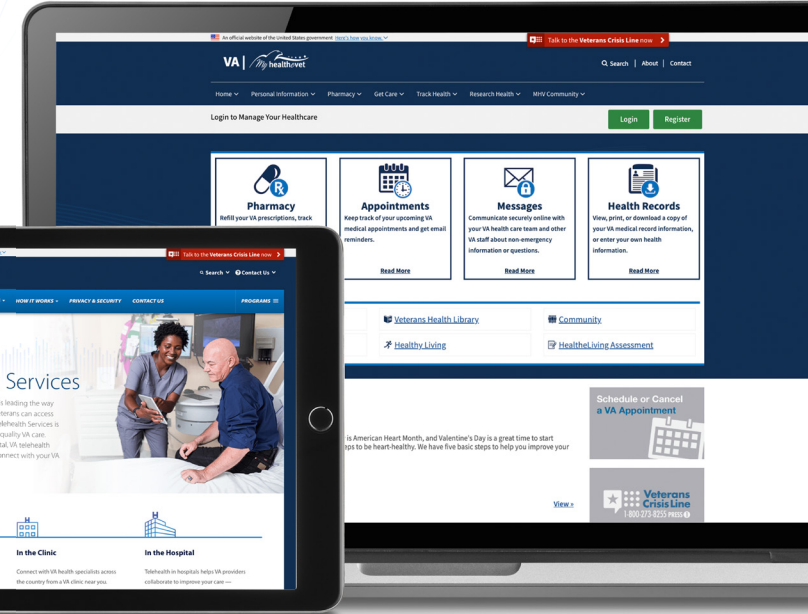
An official website of the United States government Here's how you know

Talk to the Veterans Crisis Line now

VA | My health e vet

Search | About | Contact

Home Personal Information Pharmacy Get Care Track Health Research Health MHV Community

Login to Manage Your Healthcare

Login Register

Pharmacy
Refill your VA prescriptions, track

Appointments
Keep track of your upcoming VA medical appointments and get email reminders.

Read More

Messages
Communicate securely online with your VA health care team and other VA staff about non-emergency information or questions.

Read More

Health Records
View, print, or download a copy of your VA medical record information, or enter your own health information.

Read More

Veterans Health Library

Community

Healthy Living

HealtheLiving Assessment

is American Heart Month, and Valentine's Day is a great time to start eps to be heart-healthy. We have five basic steps to help you improve your

View ›

Schedule or Cancel a VA Appointment

Veterans Crisis Line 1-800-273-8255 PRESS 1

Talk to the Veterans Crisis Line now

Search Contact Us

HOW IT WORKS PRIVACY & SECURITY CONTACT US PROGRAMS

Services

s leading the way terans can access elehealth Services is quality VA care. tal, VA telehealth nnect with your VA

In the Clinic
Connect with VA health specialists across the country from a VA clinic near you

In the Hospital
Telehealth in hospitals helps VA providers collaborate to improve your care —